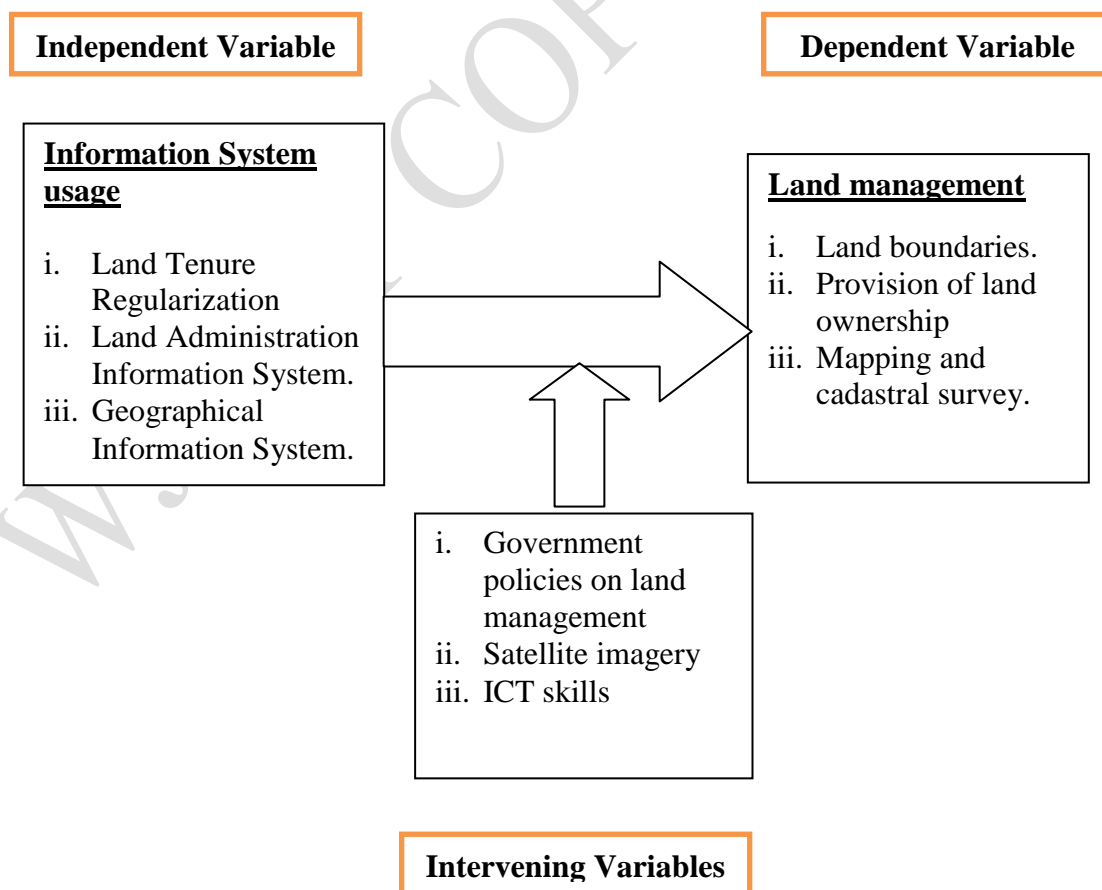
Independent Variable

Dependent Variable

Information System usage

i. Land Tenure Regularization
ii. Land Administration Information System.
iii. Geographical Information System.

Land management

i. Land boundaries.
ii. Provision of land ownership
iii. Mapping and cadastral survey.

i. Government policies on land management
ii. Satellite imagery
iii. ICT skills

Intervening Variables